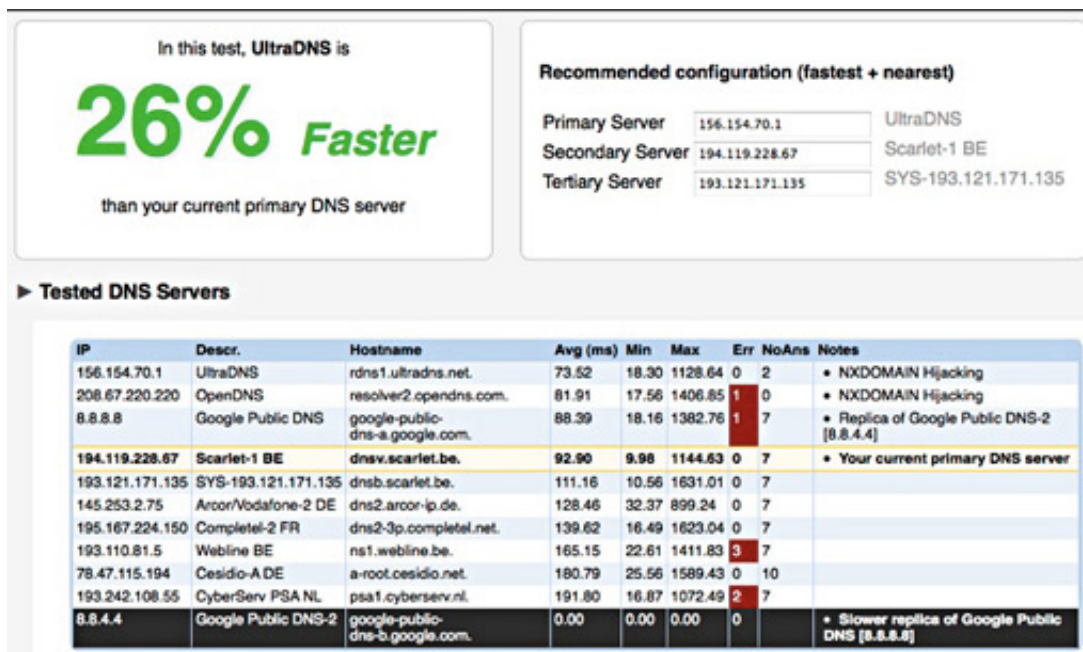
In this test, UltraDNS is

26% Faster

than your current primary DNS server

Recommended configuration (fastest + nearest)

| | | |
|---|---|---|
| Primary Server | 156.154.70.1 | UltraDNS |
| Secondary Server | 194.119.228.67 | Scarlet-1 BE |
| Tertiary Server | 193.121.171.135 | SYS-193.121.171.135 |

▶ Tested DNS Servers

| IP | Descr. | Hostname | Avg (ms) | Min | Max | Err | NoAns | Notes |
|---|---|---|---|---|---|---|---|---|
| 156.154.70.1 | UltraDNS | rdns1.ultradns.net. | 73.52 | 18.30 | 1128.64 | 0 | 2 | • NXDOMAIN Hijacking |
| 208.67.220.220 | OpenDNS | resolver2.opendns.com. | 81.91 | 17.56 | 1406.85 | 1 | 0 | • NXDOMAIN Hijacking |
| 8.8.8.8 | Google Public DNS | google-public-dns-a.google.com. | 88.39 | 18.16 | 1382.76 | 1 | 7 | • Replica of Google Public DNS-2 [8.8.4.4] |
| 194.119.228.67 | Scarlet-1 BE | dnsv.scarlet.be. | 92.90 | 9.98 | 1144.63 | 0 | 7 | • Your current primary DNS server |
| 193.121.171.135 | SYS-193.121.171.135 | dnsb.scarlet.be. | 111.16 | 10.56 | 1631.01 | 0 | 7 | |
| 145.253.2.75 | Arcor/Vodafone-2 DE | dns2.arcor-ip.de. | 128.46 | 32.37 | 899.24 | 0 | 7 | |
| 195.167.224.150 | Completel-2 FR | dns2-3p.completel.net. | 139.62 | 16.49 | 1623.04 | 0 | 7 | |
| 193.110.81.5 | Webline BE | ns1.webline.be. | 165.15 | 22.61 | 1411.83 | 3 | 7 | |
| 78.47.115.194 | Cesidio-A DE | a-root.cesidio.net. | 180.79 | 25.56 | 1589.43 | 0 | 10 | |
| 193.242.108.55 | CyberServ PSA NL | psa1.cyberserv.nl. | 191.80 | 16.87 | 1072.49 | 2 | 7 | |
| 8.8.4.4 | Google Public DNS-2 | google-public-dns-b.google.com. | 0.00 | 0.00 | 0.00 | 0 | | • Slower replica of Google Public DNS [8.8.8.8] |